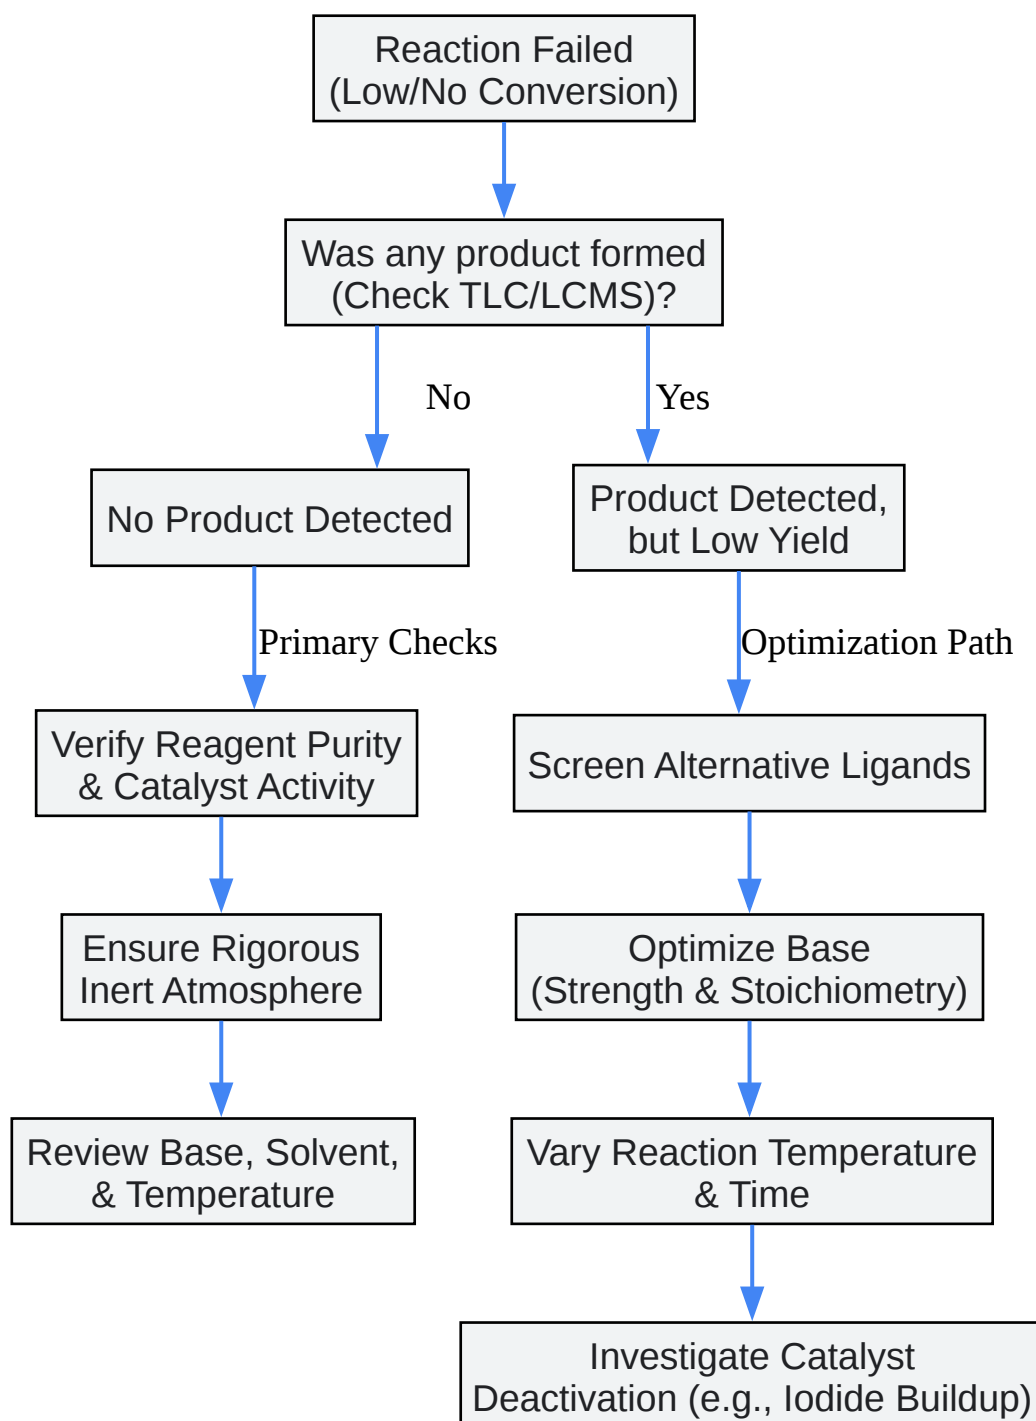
Reaction Failed
(Low/No Conversion)

Was any product formed
(Check TLC/LCMS)?

No

Yes

No Product Detected

Product Detected,
but Low Yield

Primary Checks

Optimization Path

Verify Reagent Purity
& Catalyst Activity

Screen Alternative Ligands

Ensure Rigorous
Inert Atmosphere

Optimize Base
(Strength & Stoichiometry)

Review Base, Solvent,
& Temperature

Vary Reaction Temperature
& Time

Investigate Catalyst
Deactivation (e.g., Iodide Buildup)